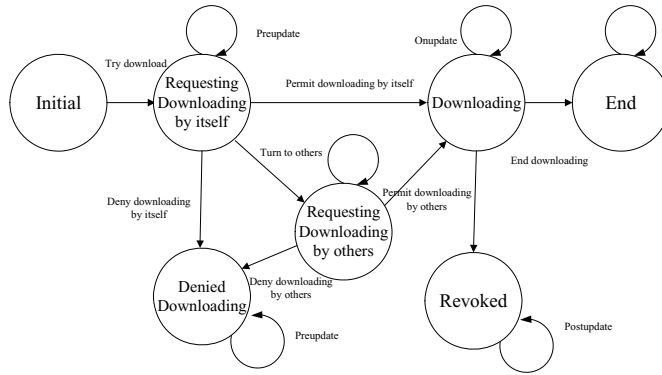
Preupdate

Try download

Initial

Requesting Downloading by itself

Permit downloading by itself

Onupdate

Downloading

End

Turn to others

End downloading

Deny downloading by itself

Requesting Downloading by others

Permit downloading by others

Deny downloading by others

Denied Downloading

Revoked

Preupdate

Postupdate